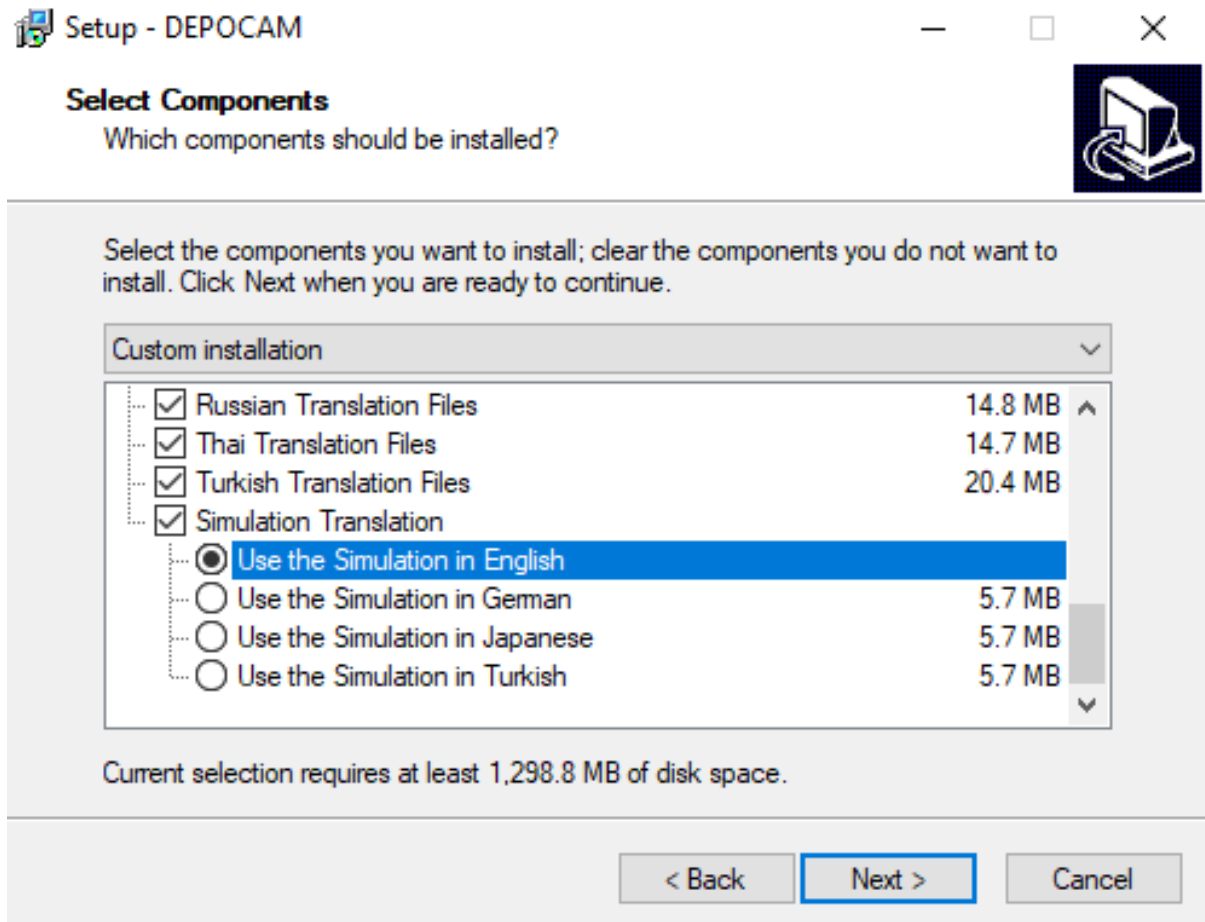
Setup - DEPOCAM

Select Components
Which components should be installed?

Select the components you want to install; clear the components you do not want to install. Click Next when you are ready to continue.

Custom installation

Russian Translation Files 14.8 MB
Thai Translation Files 14.7 MB
Turkish Translation Files 20.4 MB
Simulation Translation
Use the Simulation in English
Use the Simulation in German 5.7 MB
Use the Simulation in Japanese 5.7 MB
Use the Simulation in Turkish 5.7 MB

Current selection requires at least 1,298.8 MB of disk space.

< Back
Next >
Cancel